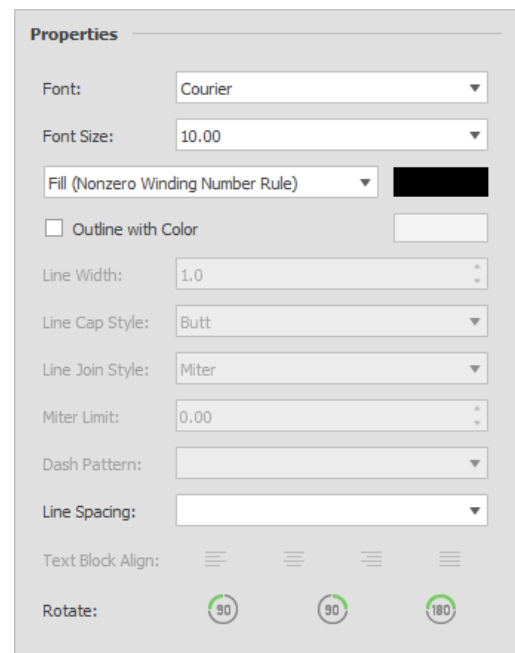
Properties

Font: Courier

Font Size: 10.00

Fill (Nonzero Winding Number Rule)

Outline with Color

Line Width: 1.0

Line Cap Style: Butt

Line Join Style: Miter

Miter Limit: 0.00

Dash Pattern:

Line Spacing:

Text Block Align:

Rotate: 90 90 180